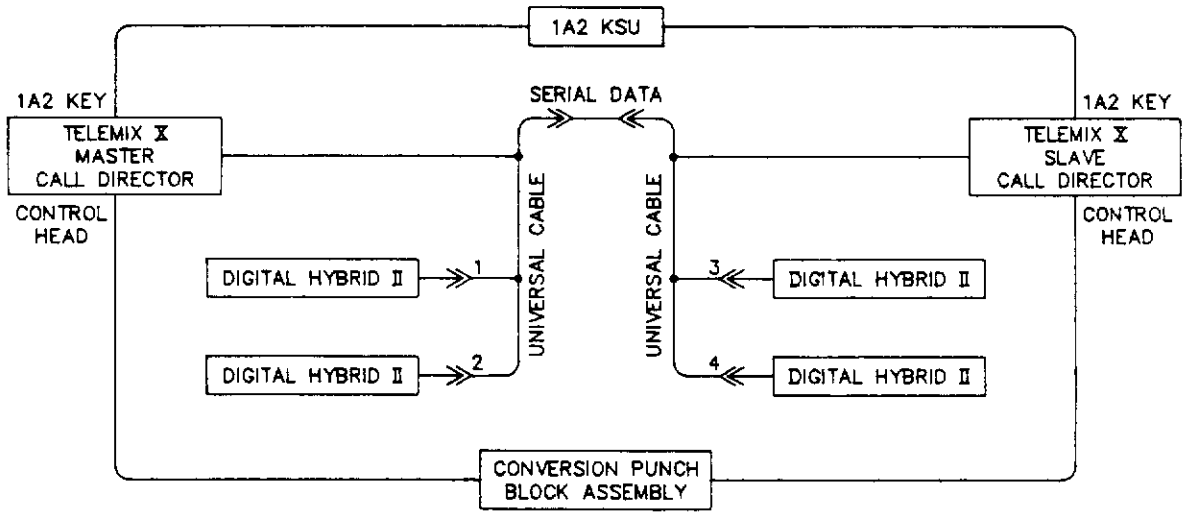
1A2 KSU

1A2 KEY

TELEMIX X
MASTER
CALL DIRECTOR

CONTROL
HEAD

SERIAL DATA

1A2 KEY

TELEMIX X
SLAVE
CALL DIRECTOR

CONTROL
HEAD

UNIVERSAL CABLE

UNIVERSAL CABLE

DIGITAL HYBRID II

1

3

DIGITAL HYBRID II

DIGITAL HYBRID II

2

4

DIGITAL HYBRID II

CONVERSION PUNCH
BLOCK ASSEMBLY